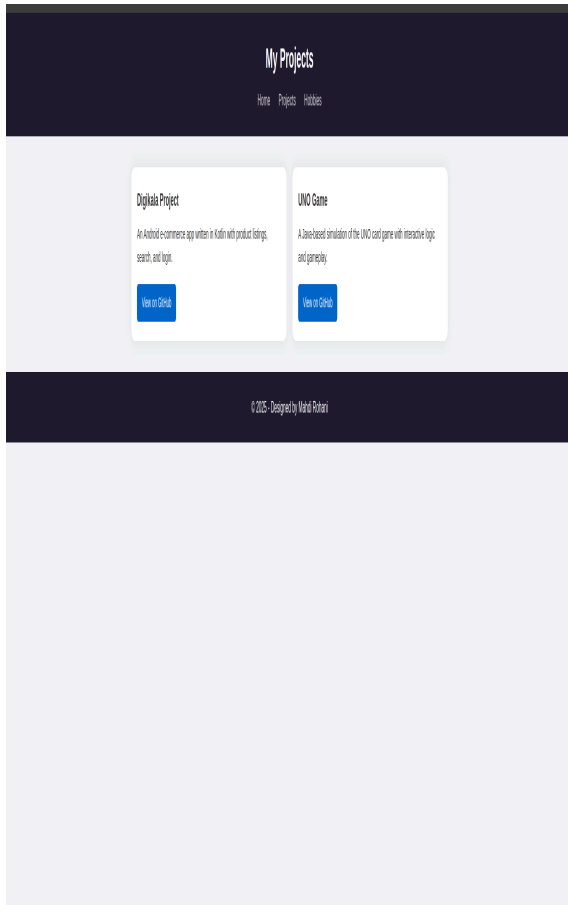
My Projects

Home Projects Hobbies

Digikala Project

An Android e-commerce app written in Kotlin with product listings, search, and login.

View on GitHub

UNO Game

A Java-based simulation of the UNO card game with interactive logic and gameplay.

View on GitHub

© 2025 - Designed by Mahdi Rohani